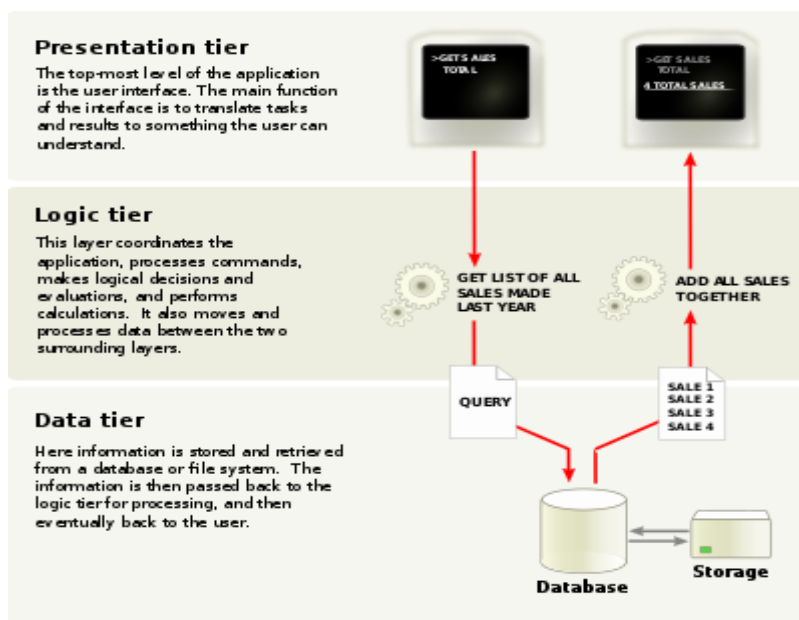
Presentation tier

The top-most level of the application is the user interface. The main function of the interface is to translate tasks and results to something the user can understand.

>GET SALES TOTAL

>GET SALES TOTAL
4 TOTAL SALES

Logic tier

This layer coordinates the application, processes commands, makes logical decisions and evaluations, and performs calculations. It also moves and processes data between the two surrounding layers.

GET LIST OF ALL SALES MADE LAST YEAR

ADD ALL SALES TOGETHER

QUERY

SALE 1
SALE 2
SALE 3
SALE 4

Data tier

Here information is stored and retrieved from a database or file system. The information is then passed back to the logic tier for processing, and then eventually back to the user.

Database

Storage